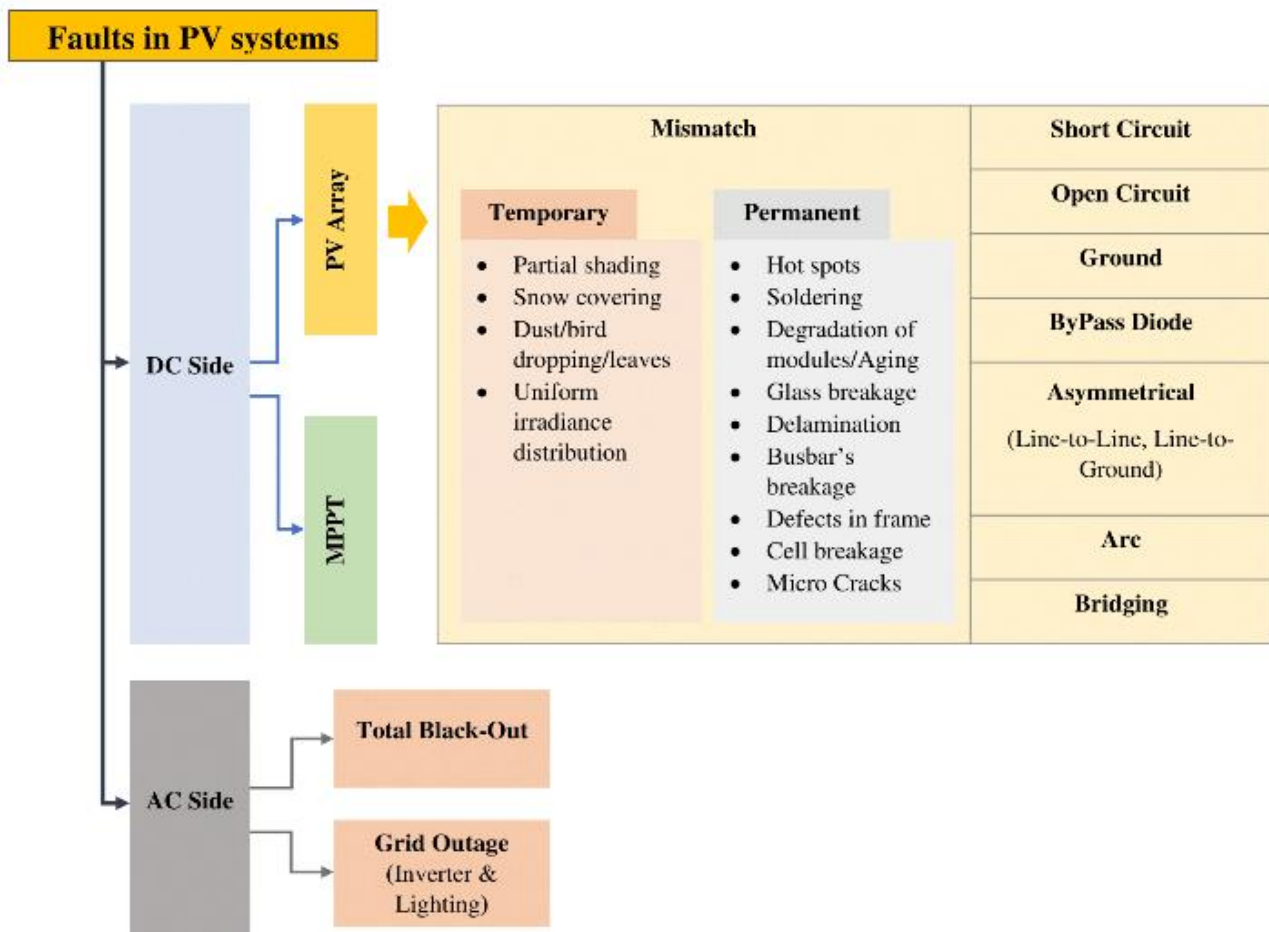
Faults in PV systems

DC Side

PV Array

MPPT

Mismatch

Temporary
- Partial shading
- Snow covering
- Dust/bird dropping/leaves
- Uniform irradiance distribution

Permanent
- Hot spots
- Soldering
- Degradation of modules/Aging
- Glass breakage
- Delamination
- Busbar's breakage
- Defects in frame
- Cell breakage
- Micro Cracks

Short Circuit

Open Circuit

Ground

ByPass Diode

Asymmetrical
(Line-to-Line, Line-to-Ground)

Arc

Bridging

AC Side

Total Black-Out

Grid Outage
(Inverter & Lighting)